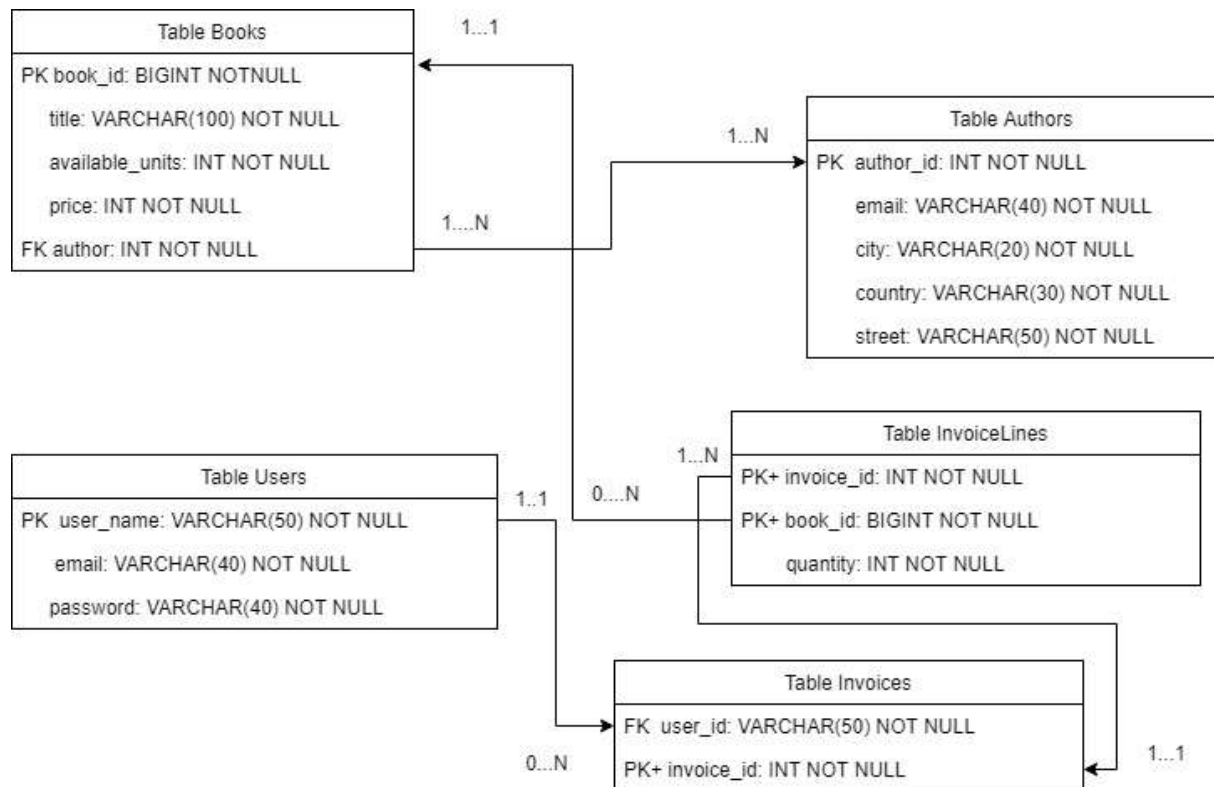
Table Books

PK book_id: BIGINT NOTNULL

title: VARCHAR(100) NOT NULL

available_units: INT NOT NULL

price: INT NOT NULL

FK author: INT NOT NULL

1...1

1...N

1....N

Table Authors

PK author_id: INT NOT NULL

email: VARCHAR(40) NOT NULL

city: VARCHAR(20) NOT NULL

country: VARCHAR(30) NOT NULL

street: VARCHAR(50) NOT NULL

Table InvoiceLines

1...N

PK+ invoice_id: INT NOT NULL

PK+ book_id: BIGINT NOT NULL

quantity: INT NOT NULL

Table Users

1..1

0....N

PK user_name: VARCHAR(50) NOT NULL

email: VARCHAR(40) NOT NULL

password: VARCHAR(40) NOT NULL

Table Invoices

FK user_id: VARCHAR(50) NOT NULL

0...N

PK+ invoice_id: INT NOT NULL

1...1